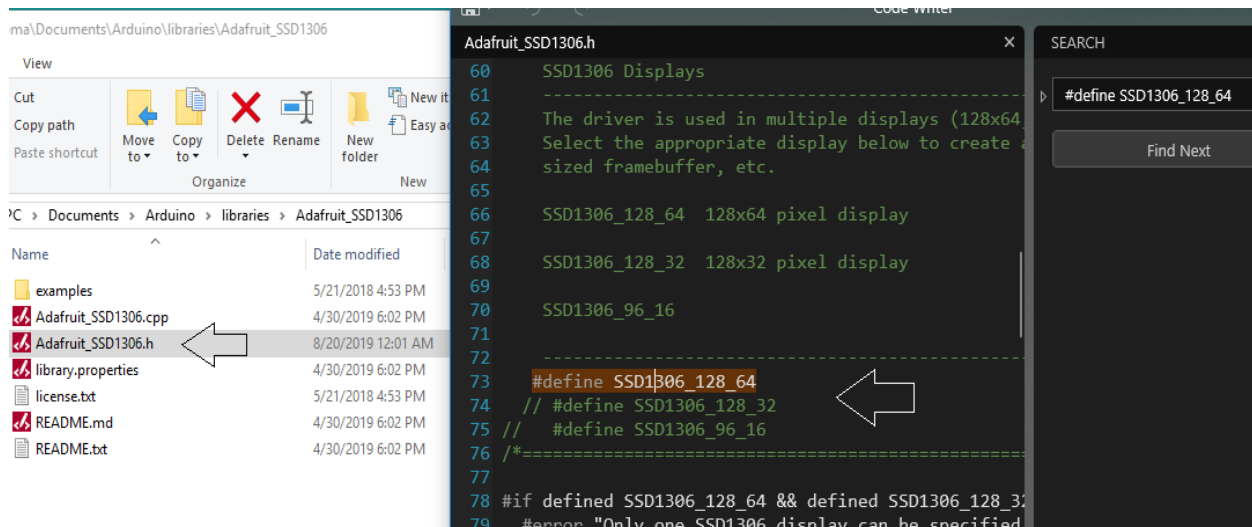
ma\Documents\Arduino\libraries\Adafruit_SSD1306

View

Cut
Copy path
Paste shortcut

Move to
Copy to
Delete
Rename
Organize

New folder
New it
Easy ac
New

PC > Documents > Arduino > libraries > Adafruit_SSD1306

| Name | Date modified |
|---|---|
| examples | 5/21/2018 4:53 PM |
| Adafruit_SSD1306.cpp | 4/30/2019 6:02 PM |
| Adafruit_SSD1306.h | 8/20/2019 12:01 AM |
| library.properties | 4/30/2019 6:02 PM |
| license.txt | 5/21/2018 4:53 PM |
| README.md | 4/30/2019 6:02 PM |
| README.txt | 4/30/2019 6:02 PM |

Code Writer

Adafruit_SSD1306.h

60 SSD1306 Displays
61 -----------------------------------------------
62 The driver is used in multiple displays (128x64,
63 Select the appropriate display below to create a
64 sized framebuffer, etc.
65
66 SSD1306_128_64 128x64 pixel display
67
68 SSD1306_128_32 128x32 pixel display
69
70 SSD1306_96_16
71
72 -----------------------------------------------
73 #define SSD1306_128_64
74 // #define SSD1306_128_32
75 // #define SSD1306_96_16
76 /*=================================================
77
78 #if defined SSD1306_128_64 && defined SSD1306_128_32
79 #error "Only one SSD1306 display can be specified

SEARCH

#define SSD1306_128_64

Find Next